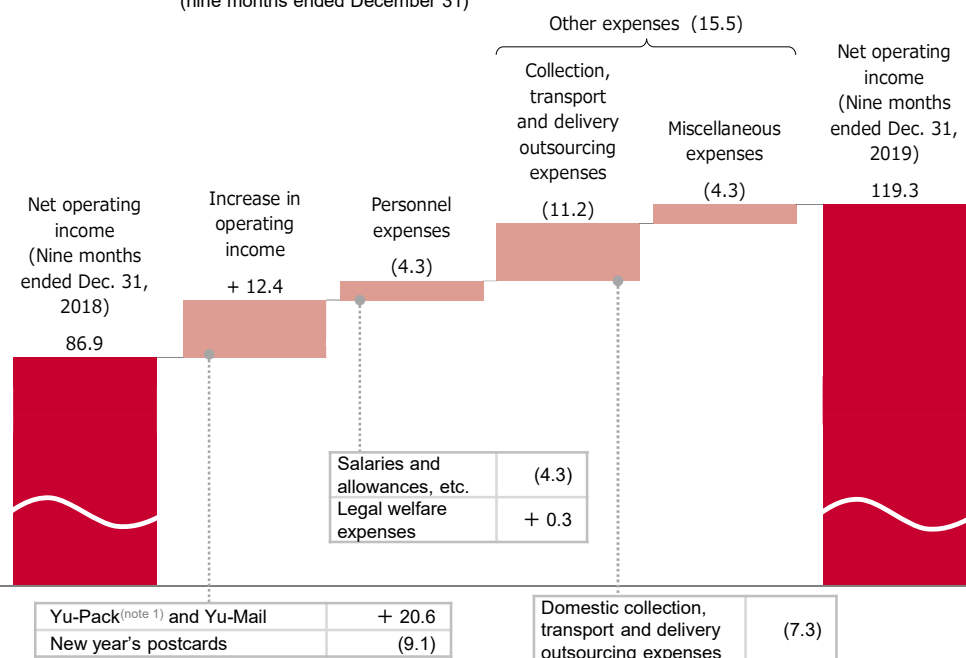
(nine months ended December 31)

Other expenses (15.5)

Net operating income (Nine months ended Dec. 31, 2018)

86.9

Increase in operating income

+ 12.4

Personnel expenses

(4.3)

Collection, transport and delivery outsourcing expenses

(11.2)

Miscellaneous expenses

(4.3)

Net operating income (Nine months ended Dec. 31, 2019)

119.3

| Salaries and allowances, etc. | (4.3) |
|---|---|
| Legal welfare expenses | + 0.3 |

| Yu-Pack(note 1) and Yu-Mail | + 20.6 |
|---|---|
| New year's postcards | (9.1) |

| Domestic collection, transport and delivery outsourcing expenses | (7.3) |
|---|---|